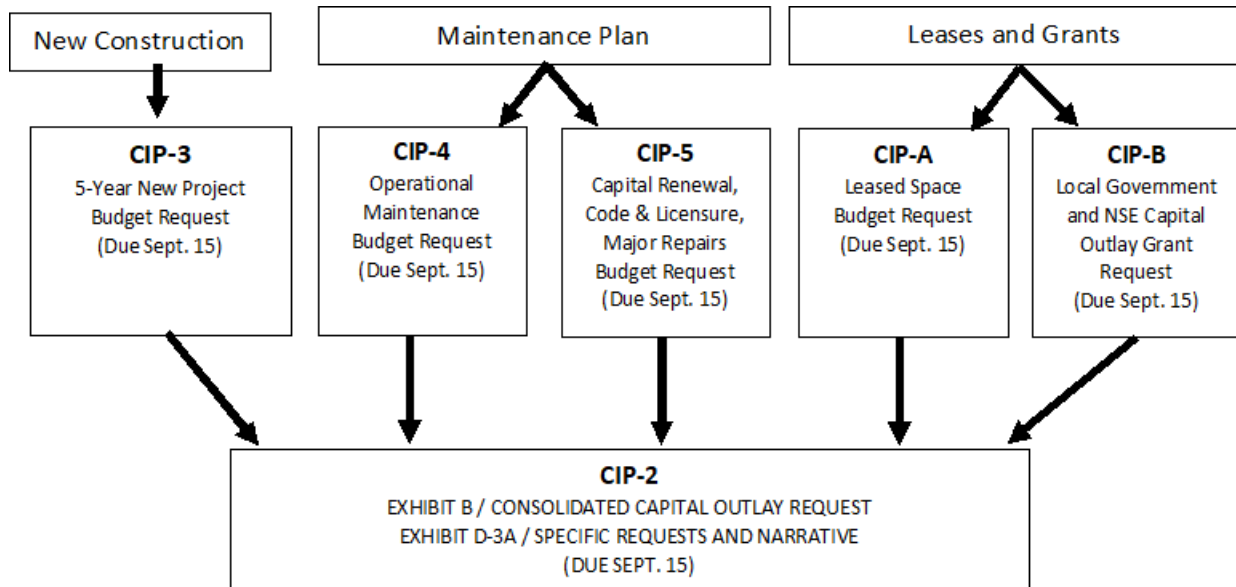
New Construction

Maintenance Plan

Leases and Grants

CIP-3
5-Year New Project Budget Request
(Due Sept. 15)

CIP-4
Operational Maintenance Budget Request
(Due Sept. 15)

CIP-5
Capital Renewal, Code & Licensure, Major Repairs Budget Request
(Due Sept. 15)

CIP-A
Leased Space Budget Request
(Due Sept. 15)

CIP-B
Local Government and NSE Capital Outlay Grant Request
(Due Sept. 15)

CIP-2
EXHIBIT B / CONSOLIDATED CAPITAL OUTLAY REQUEST
EXHIBIT D-3A / SPECIFIC REQUESTS AND NARRATIVE
(DUE SEPT. 15)